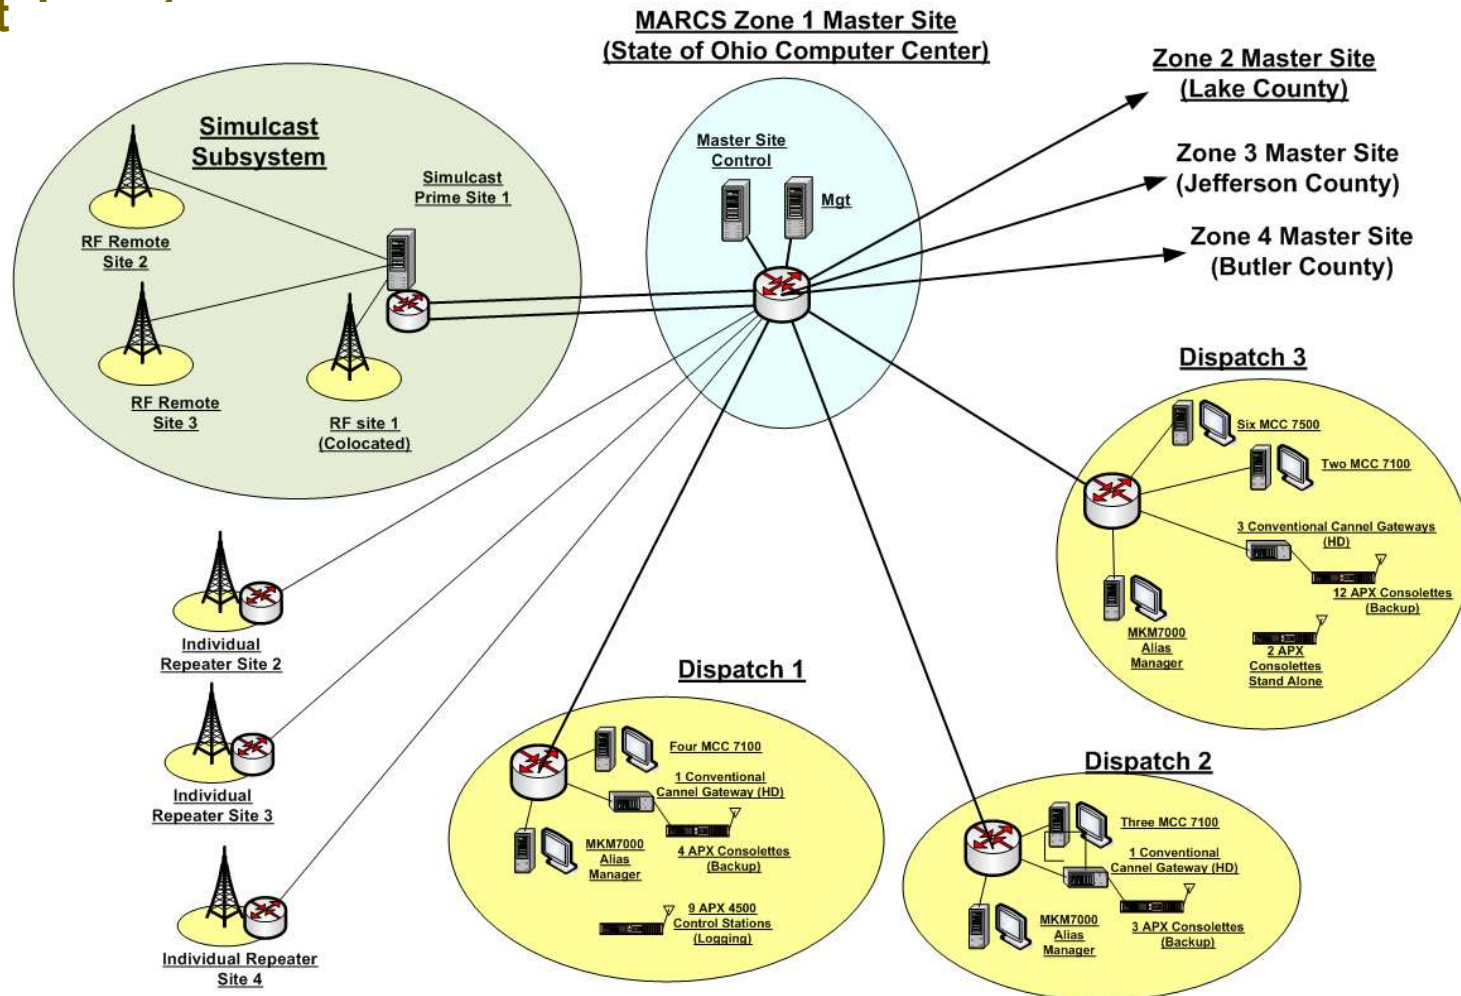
MARCS Zone 1 Master Site
(State of Ohio Computer Center)

Zone 2 Master Site
(Lake County)

Zone 3 Master Site
(Jefferson County)

Zone 4 Master Site
(Butler County)

Simulcast Subsystem

Simulcast Prime Site 1

RF Remote Site 2

RF Remote Site 3

RF site 1 (Colocated)

Master Site Control

Mgt

Dispatch 3

Six MCC 7500

Two MCC 7100

3 Conventional Cannel Gateways (HD)

12 APX Consolettes (Backup)

MKM7000 Alias Manager

2 APX Consolettes Stand Alone

Individual Repeater Site 2

Individual Repeater Site 3

Individual Repeater Site 4

Dispatch 1

Four MCC 7100

1 Conventional Cannel Gateway (HD)

MKM7000 Alias Manager

4 APX Consolettes (Backup)

9 APX 4500 Control Stations (Logging)

Dispatch 2

Three MCC 7100

1 Conventional Cannel Gateway (HD)

MKM7000 Alias Manager

3 APX Consolettes (Backup)